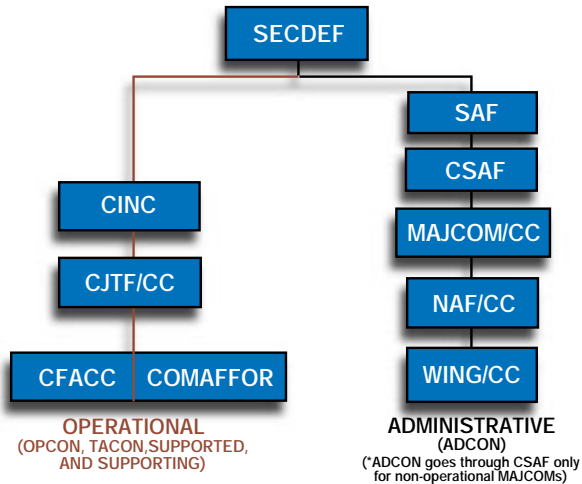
SECDEF

CINC

CJTF/CC

CFACC

COMAFFOR

OPERATIONAL
(OPCON, TACON,SUPPORTED, AND SUPPORTING)

SAF

CSAF

MAJCOM/CC

NAF/CC

WING/CC

ADMINISTRATIVE
(ADCON)
(*ADCON goes through CSAF only for non-operational MAJCOMs)